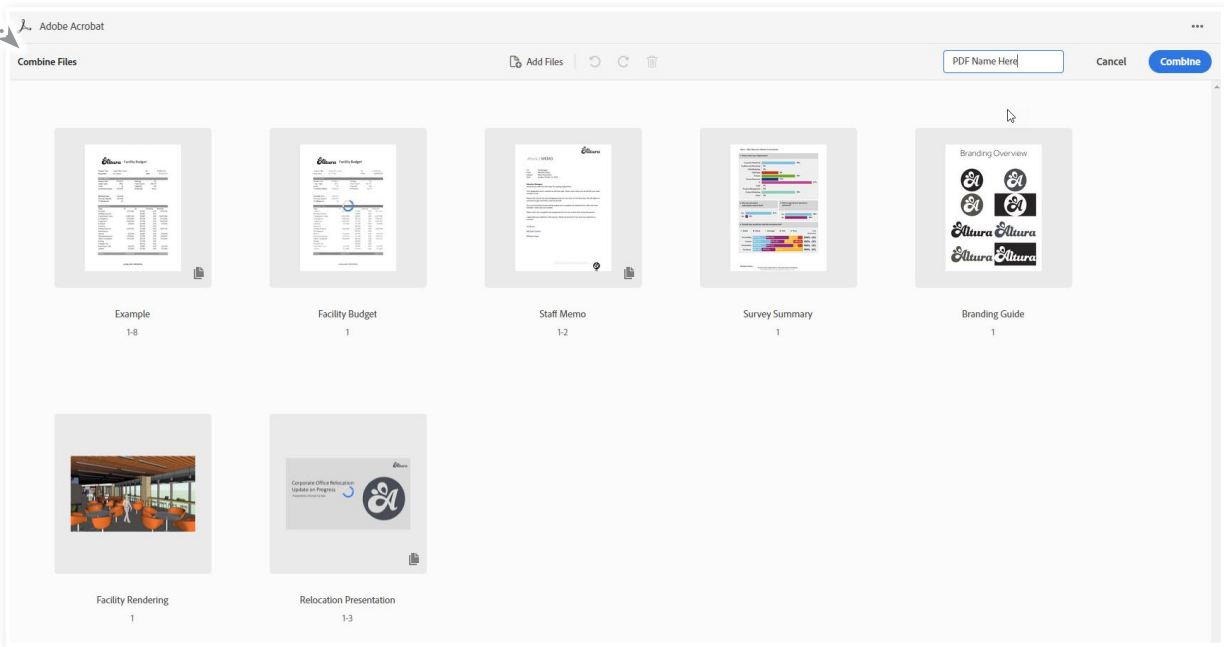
Adobe Acrobat

•••

Combine Files

Add Files

PDF Name Here

Cancel

Combine

Facility Budget

Facility Budget

Branding Overview

Altura Altura

Altura Altura

Example
1-8

Facility Budget
1

Staff Memo
1-2

Survey Summary
1

Branding Guide
1

Corporate Office Relocation Update on Progress

Facility Rendering
1

Relocation Presentation
1-3